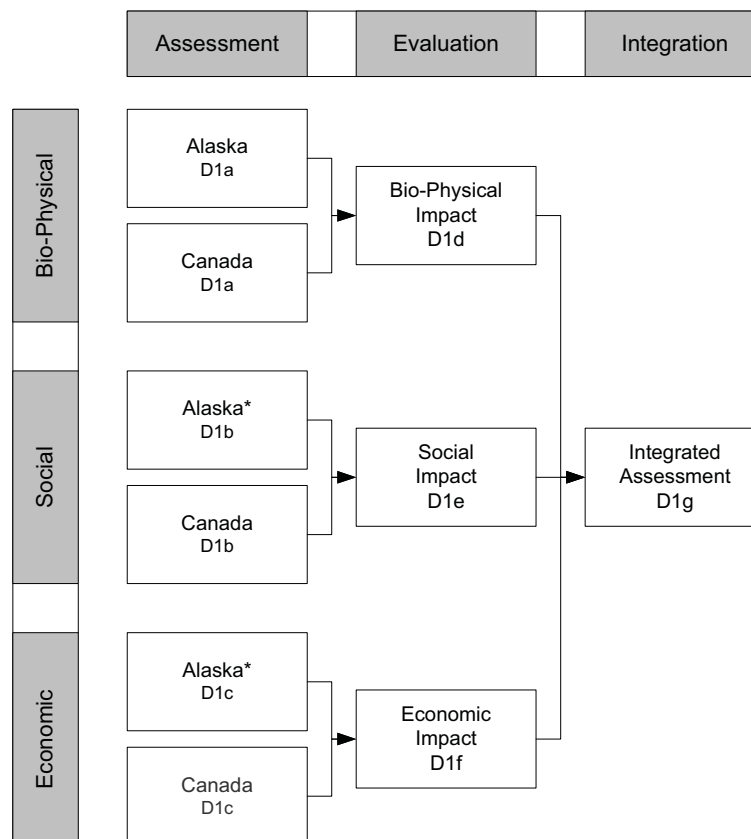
Assessment

Evaluation

Integration

Bio-Physical

Social

Economic

Alaska
D1a

Canada
D1a

Bio-Physical Impact
D1d

Alaska*
D1b

Canada
D1b

Social Impact
D1e

Integrated Assessment
D1g

Alaska*
D1c

Canada
D1c

Economic Impact
D1f